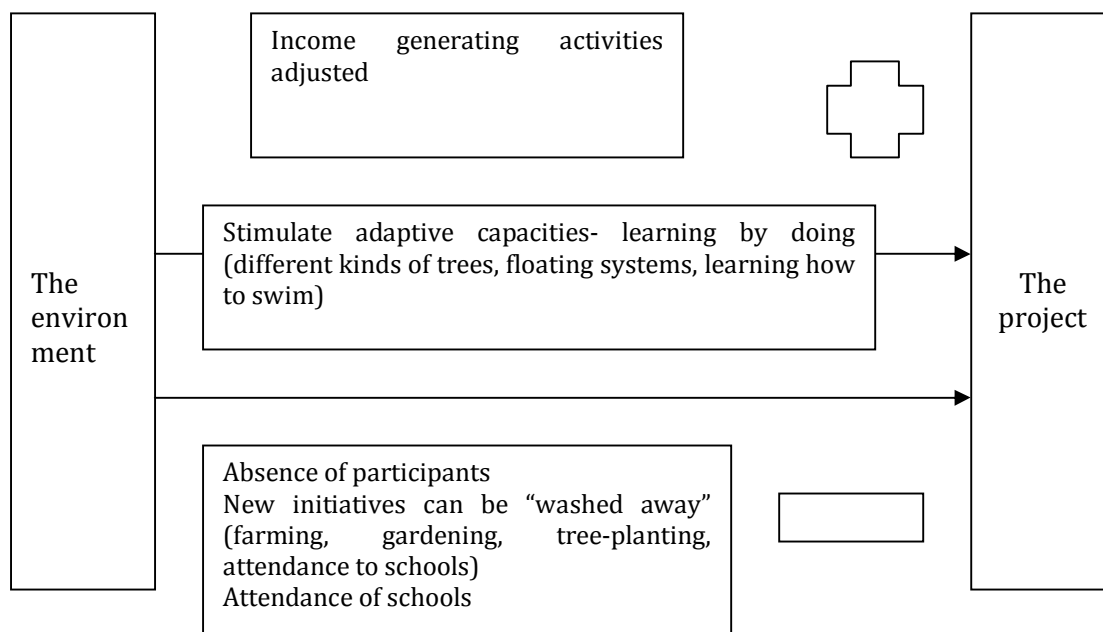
The environment

Income generating activities adjusted

Stimulate adaptive capacities- learning by doing (different kinds of trees, floating systems, learning how to swim)

Absence of participants
New initiatives can be "washed away" (farming, gardening, tree-planting, attendance to schools)
Attendance of schools

The project